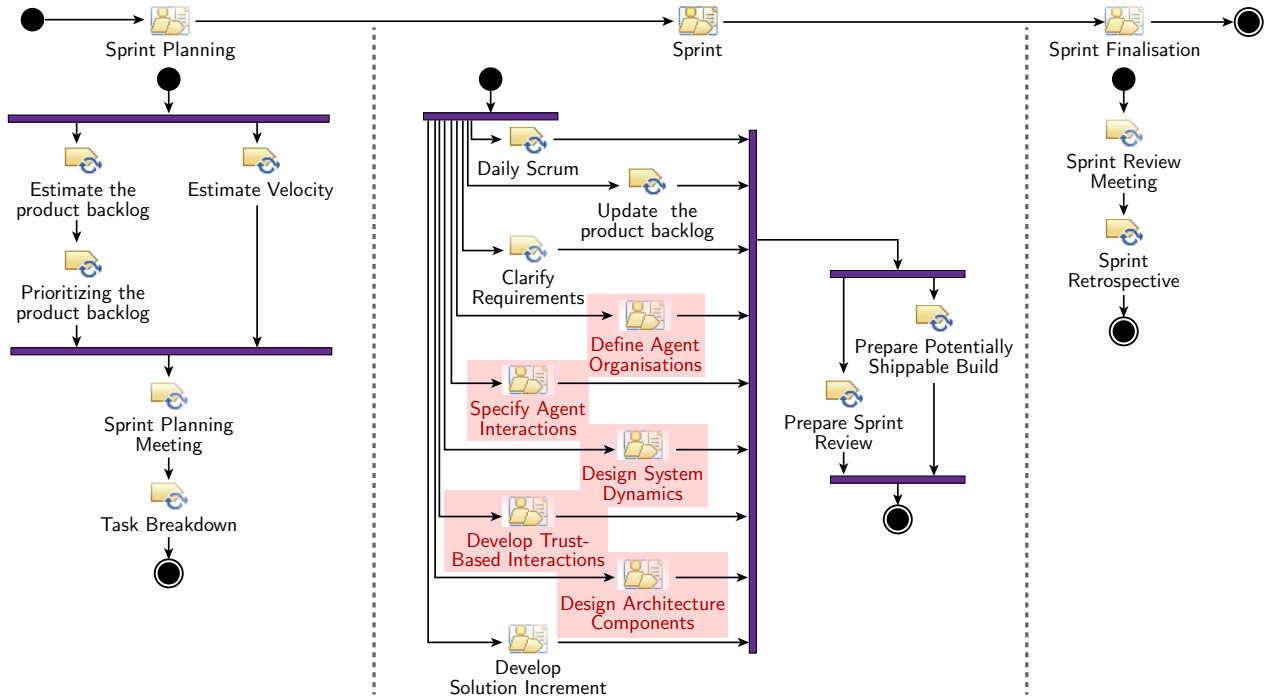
Sprint Planning

Sprint

Sprint Finalisation

Estimate the product backlog

Estimate Velocity

Prioritizing the product backlog

Sprint Planning Meeting

Task Breakdown

Daily Scrum

Update the product backlog

Clarify Requirements

Define Agent Organisations

Specify Agent Interactions

Design System Dynamics

Develop Trust-Based Interactions

Design Architecture Components

Develop Solution Increment

Prepare Potentially Shippable Build

Prepare Sprint Review

Sprint Review Meeting

Sprint Retrospective